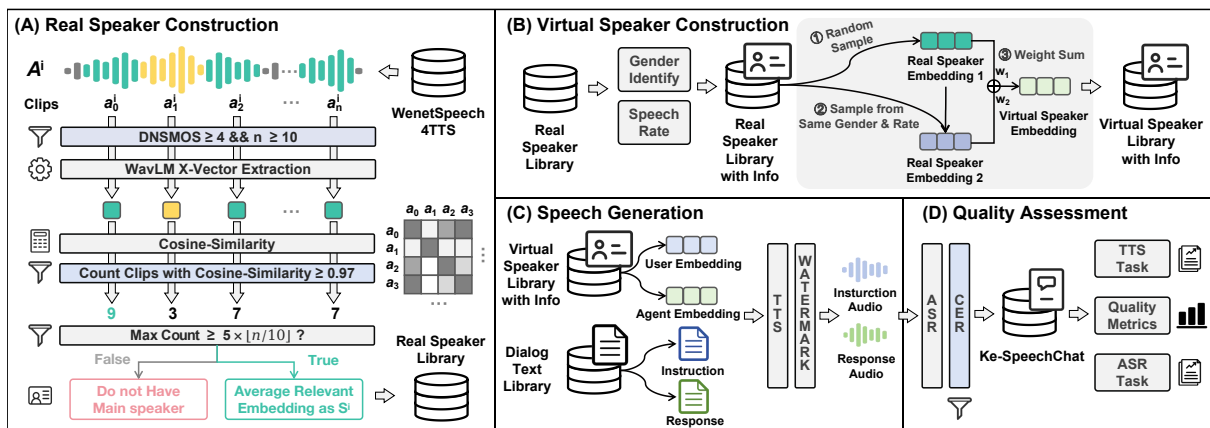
(A) Real Speaker Construction

$A^i$

Clips $a_0^i$ $a_1^i$ $a_2^i$ ... $a_n^i$

WenetSpeech 4TTS

DNSMOS ≥ 4 && n ≥ 10

WavLM X-Vector Extraction

...

$a_0$ $a_1$ $a_2$ $a_3$

$a_0$
$a_1$
$a_2$
$a_3$

Cosine-Similarity

Count Clips with Cosine-Similarity ≥ 0.97

9 3 7 7

Max Count ≥ $5 \times \lfloor n/10 \rfloor$ ?

False True

Do not Have Main speaker

Average Relevant Embedding as $S^i$

Real Speaker Library

(B) Virtual Speaker Construction

Real Speaker Library

Gender Identify

Speech Rate

Real Speaker Library with Info

① Random Sample

Real Speaker Embedding 1

② Sample from Same Gender & Rate

Real Speaker Embedding 2

③ Weight Sum

$w_1$

$w_2$

Virtual Speaker Embedding

Virtual Speaker Library with Info

(C) Speech Generation

Virtual Speaker Library with Info

User Embedding

Agent Embedding

Dialog Text Library

Instruction

Response

TTS

WATERMARK

Insturction Audio

Response Audio

(D) Quality Assessment

ASR

CER

Ke-SpeechChat

TTS Task

Quality Metrics

ASR Task